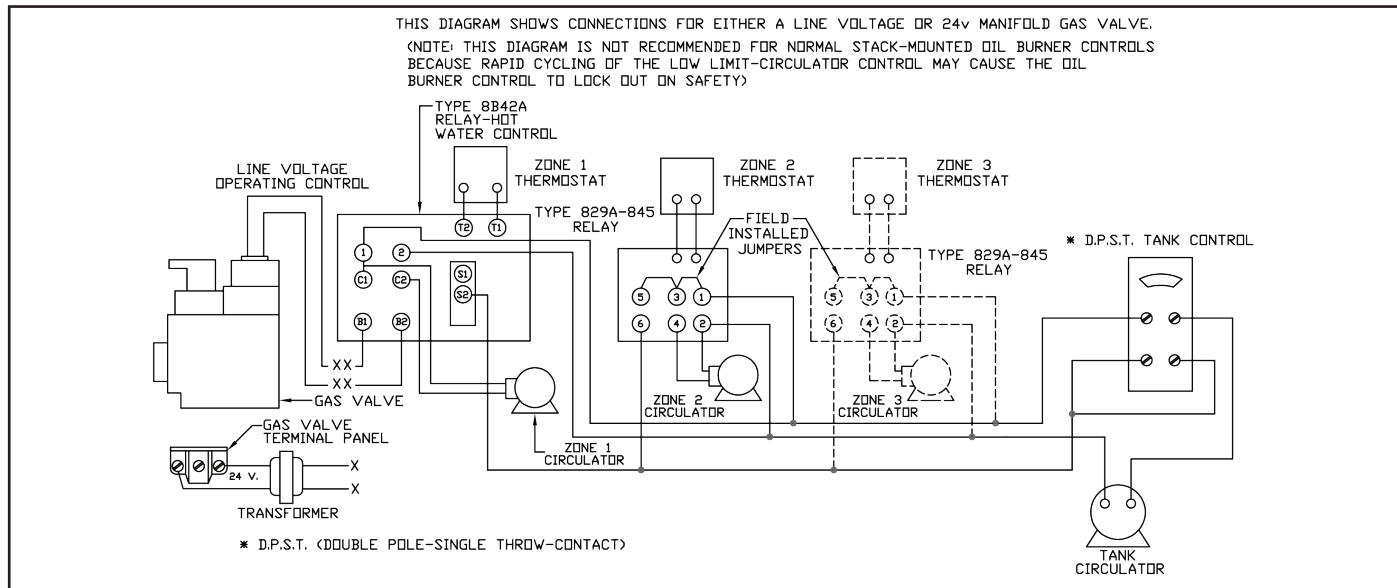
THIS DIAGRAM SHOWS CONNECTIONS FOR EITHER A LINE VOLTAGE OR 24v MANIFOLD GAS VALVE. (NOTE: THIS DIAGRAM IS NOT RECOMMENDED FOR NORMAL STACK-MOUNTED OIL BURNER CONTROLS BECAUSE RAPID CYCLING OF THE LOW LIMIT-CIRCULATOR CONTROL MAY CAUSE THE OIL BURNER CONTROL TO LOCK OUT ON SAFETY)

TYPE 8B42A RELAY-HOT WATER CONTROL

LINE VOLTAGE OPERATING CONTROL

ZONE 1 THERMOSTAT

T2 T1

TYPE 829A-845 RELAY

ZONE 2 THERMOSTAT

ZONE 3 THERMOSTAT

FIELD INSTALLED JUMPERS

TYPE 829A-845 RELAY

* D.P.S.T. TANK CONTROL

1 2 C1 C2 S1 S2 B1 B2

5 3 1 6 4 2

5 3 1 6 4 2

XX XX

GAS VALVE

ZONE 2 CIRCULATOR

ZONE 3 CIRCULATOR

GAS VALVE TERMINAL PANEL

24 V.

X X

ZONE 1 CIRCULATOR

TRANSFORMER

* D.P.S.T. (DOUBLE POLE-SINGLE THROW-CONTACT)

TANK CIRCULATOR